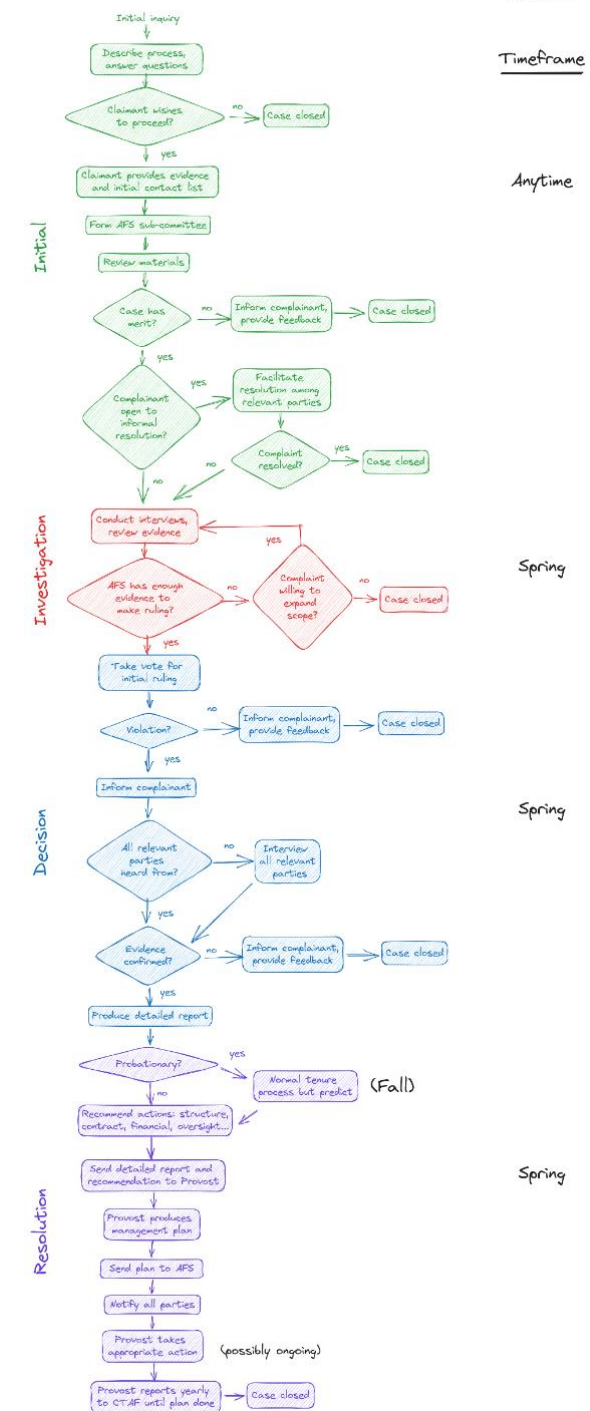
Initial inquiry

Timeframe

Describe process, answer questions

Claimant wishes to proceed?

no

Case closed

yes

Claimant provides evidence and initial contact list

Anytime

Initial

Form AFS sub-committee

Review materials

Case has merit?

no

Inform complainant, provide feedback

Case closed

yes

Complainant open to informal resolution?

yes

Facilitate resolution among relevant parties

Complaint resolved?

yes

Case closed

no

no

Investigation

Conduct interviews, review evidence

yes

Spring

AFS has enough evidence to make ruling?

no

Complaint willing to expand scope?

no

Case closed

yes

Take vote for initial ruling

Violation?

no

Inform complainant, provide feedback

Case closed

yes

Inform complainant

Spring

Decision

All relevant parties heard from?

no

Interview all relevant parties

yes

Evidence confirmed?

no

Inform complainant, provide feedback

Case closed

yes

Produce detailed report

Probationary?

yes

Normal tenure process but predict

(Fall)

no

Recommend actions: structure, contract, financial, oversight...

Send detailed report and recommendation to Provost

Spring

Resolution

Provost produces management plan

Send plan to AFS

Notify all parties

Provost takes appropriate action

(possibly ongoing)

Provost reports yearly to CTAF until plan done

Case closed